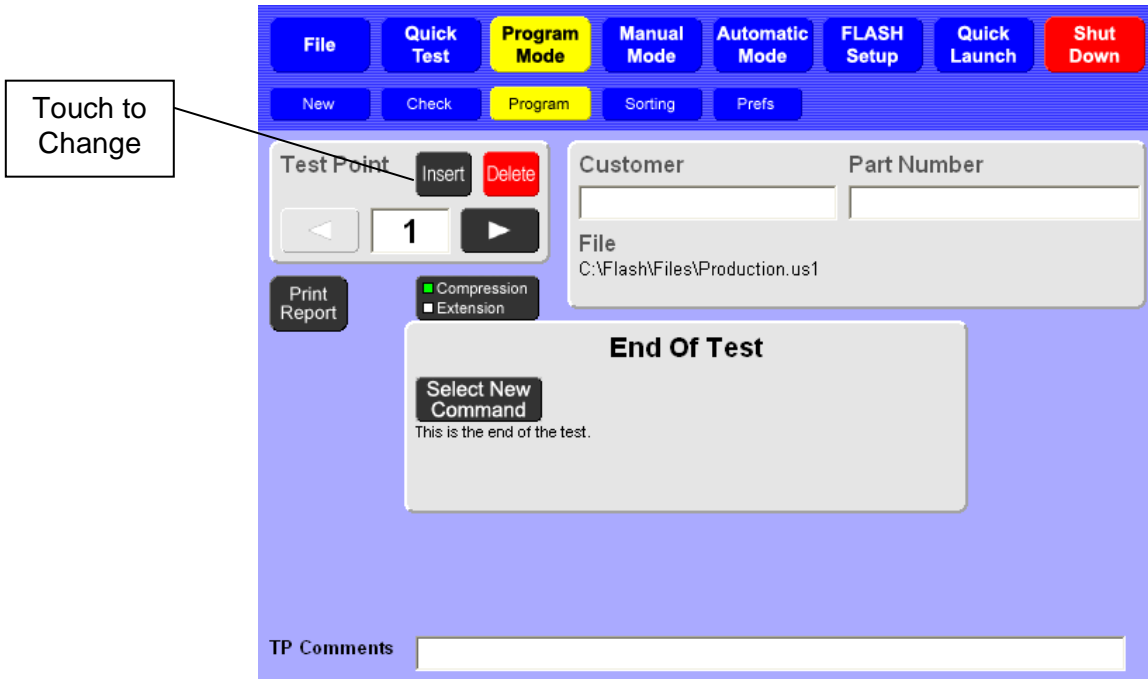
Touch to Change

File
Quick Test
Program Mode
Manual Mode
Automatic Mode
FLASH Setup
Quick Launch
Shut Down

New
Check
Program
Sorting
Prefs

Test Point
Insert
Delete
1

Customer
Part Number
File
C:\Flash\Files\Production.us1

Print Report

Compression
Extension

End Of Test
Select New Command
This is the end of the test.

TP Comments